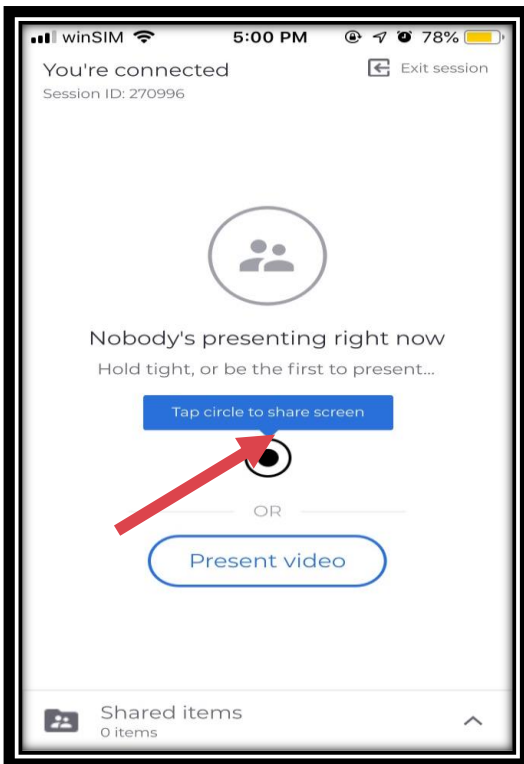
winSIM 5:00 PM 78%

You're connected
Session ID: 270996

Exit session

Nobody's presenting right now
Hold tight, or be the first to present...

Tap circle to share screen

OR

Present video

Shared items
0 items